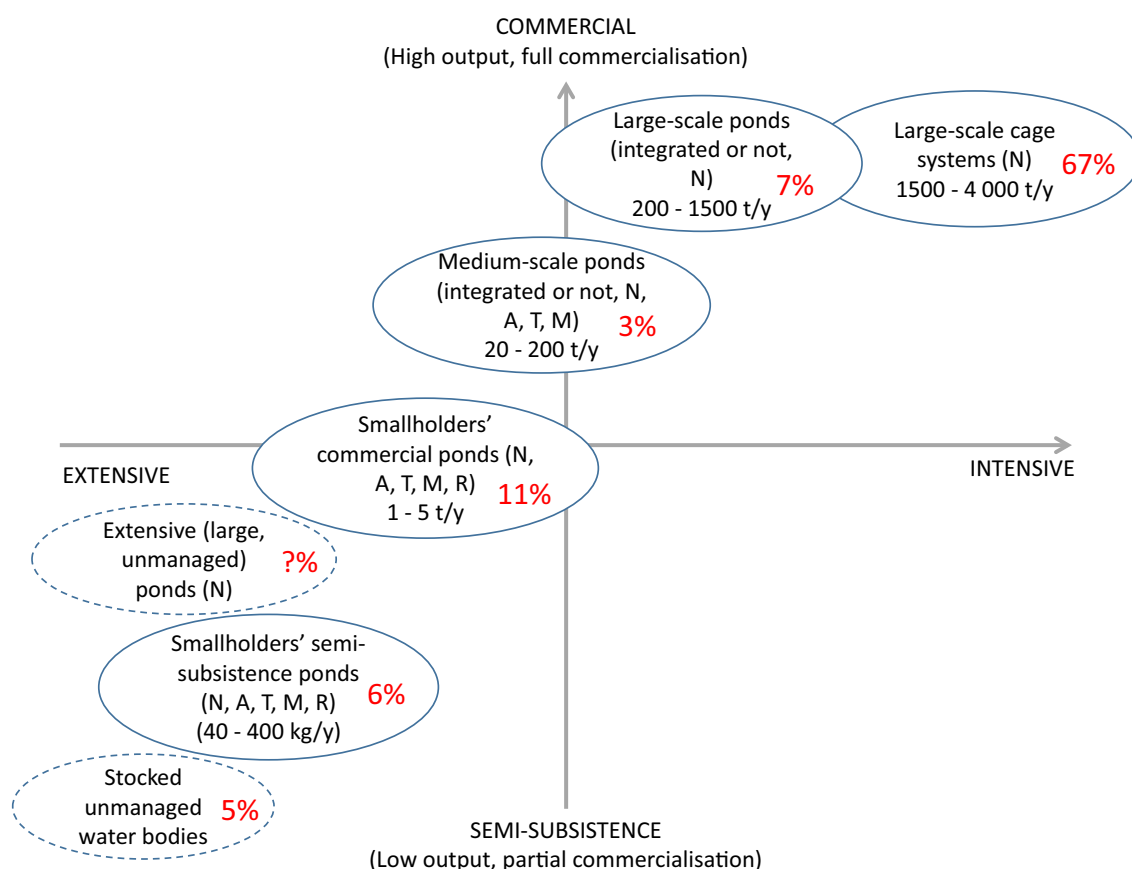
COMMERCIAL
(High output, full commercialisation)

Large-scale ponds (integrated or not, N) 7%
200 - 1500 t/y

Large-scale cage systems (N) 67%
1500 - 4 000 t/y

Medium-scale ponds (integrated or not, N, A, T, M) 3%
20 - 200 t/y

EXTENSIVE

Smallholders' commercial ponds (N, A, T, M, R) 11%
1 - 5 t/y

INTENSIVE

Extensive (large, unmanaged) ponds (N) ?%

Smallholders' semi-subsistence ponds (N, A, T, M, R) 6%
(40 - 400 kg/y)

Stocked unmanaged water bodies 5%

SEMI-SUBSISTENCE
(Low output, partial commercialisation)